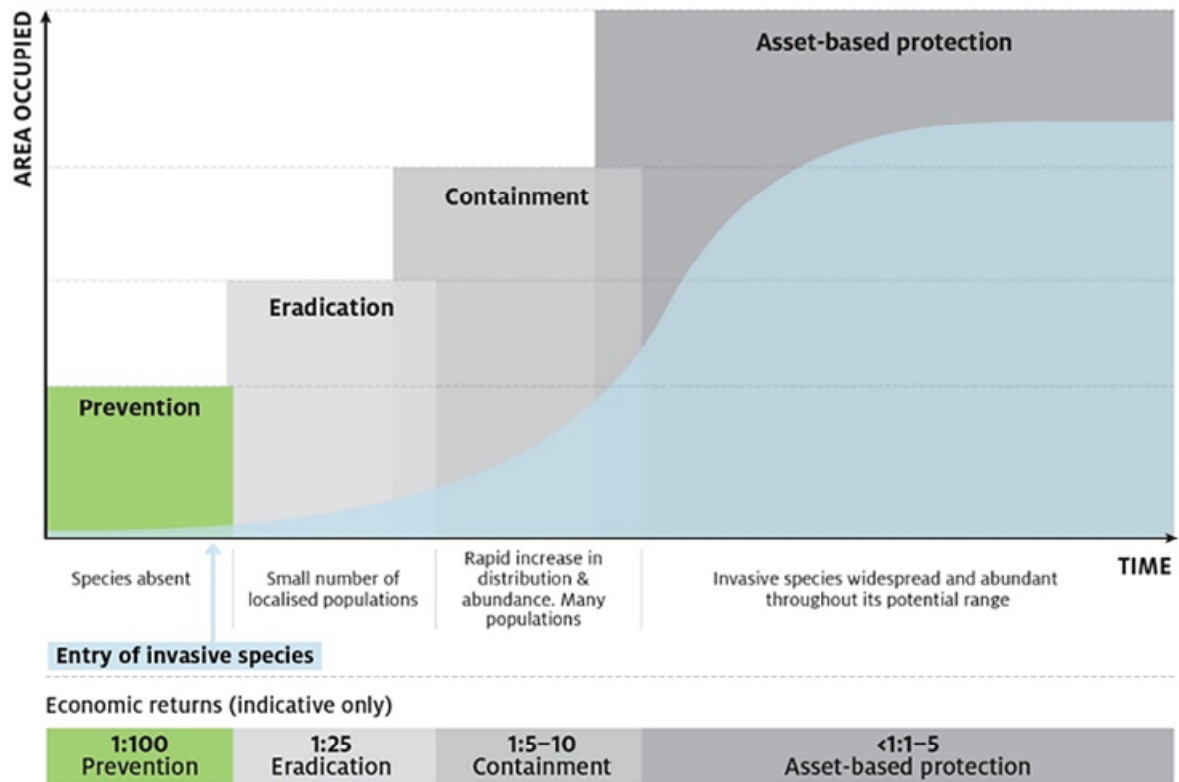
AREA OCCUPIED

Asset-based protection

Containment

Eradication

Prevention

TIME

Species absent

Small number of localised populations

Rapid increase in distribution & abundance. Many populations

Invasive species widespread and abundant throughout its potential range

Entry of invasive species

Economic returns (indicative only)

| 1:100 Prevention | 1:25 Eradication | 1:5–10 Containment | <1:1–5 Asset-based protection |
|---|---|---|---|